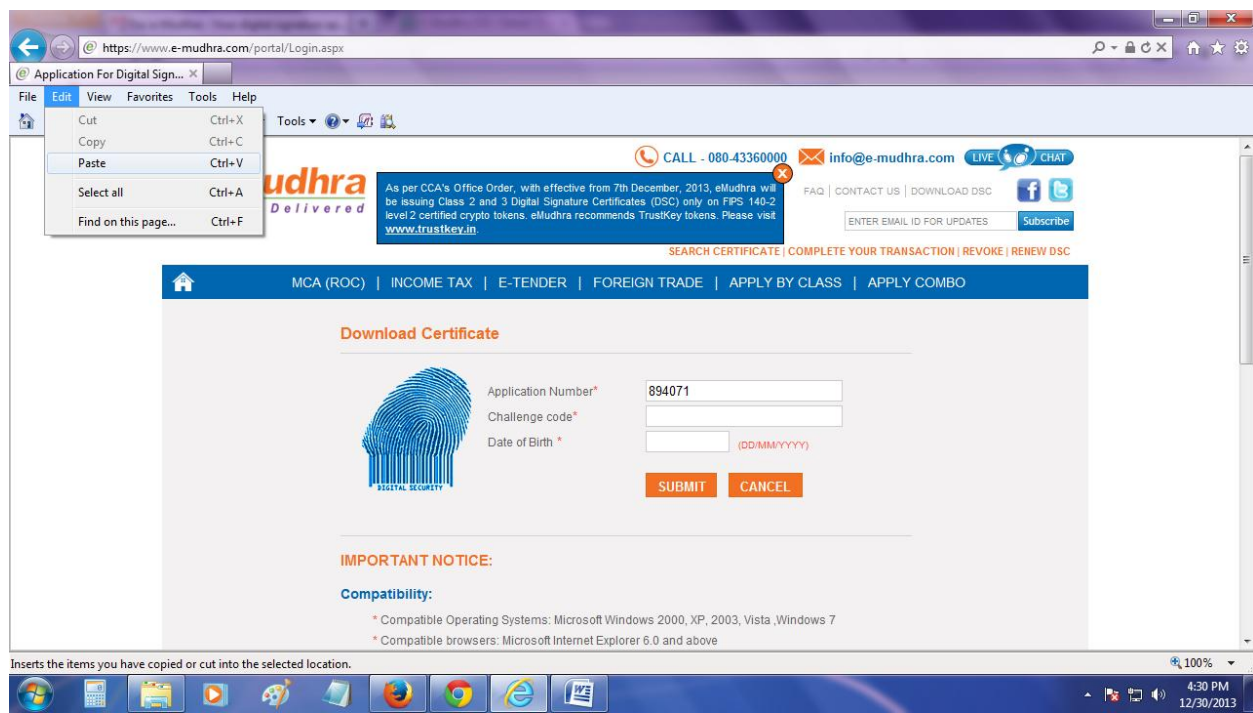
https://www.e-mudhra.com/portal/Login.aspx

Application For Digital Sign... ×

File Edit View Favorites Tools Help

Cut Ctrl+X
Copy Ctrl+C
Paste Ctrl+V
Select all Ctrl+A
Find on this page... Ctrl+F

Tools

udhra
Delivered

CALL - 080-43360000 info@e-mudhra.com LIVE CHAT

As per CCA's Office Order, with effective from 7th December, 2013, eMudhra will be issuing Class 2 and 3 Digital Signature Certificates (DSC) only on FIPS 140-2 level 2 certified crypto tokens. eMudhra recommends TrustKey tokens. Please visit www.trustkey.in.

FAQ | CONTACT US | DOWNLOAD DSC

ENTER EMAIL ID FOR UPDATES Subscribe

SEARCH CERTIFICATE | COMPLETE YOUR TRANSACTION | REVOKE | RENEW DSC

MCA (ROC) | INCOME TAX | E-TENDER | FOREIGN TRADE | APPLY BY CLASS | APPLY COMBO

Download Certificate

DIGITAL SECURITY

Application Number* 894071
Challenge code*
Date of Birth * (DD/MM/YYYY)

SUBMIT CANCEL

IMPORTANT NOTICE:

Compatibility:

* Compatible Operating Systems: Microsoft Windows 2000, XP, 2003, Vista ,Windows 7
* Compatible browsers: Microsoft Internet Explorer 6.0 and above

Inserts the items you have copied or cut into the selected location.

100%

4:30 PM
12/30/2013